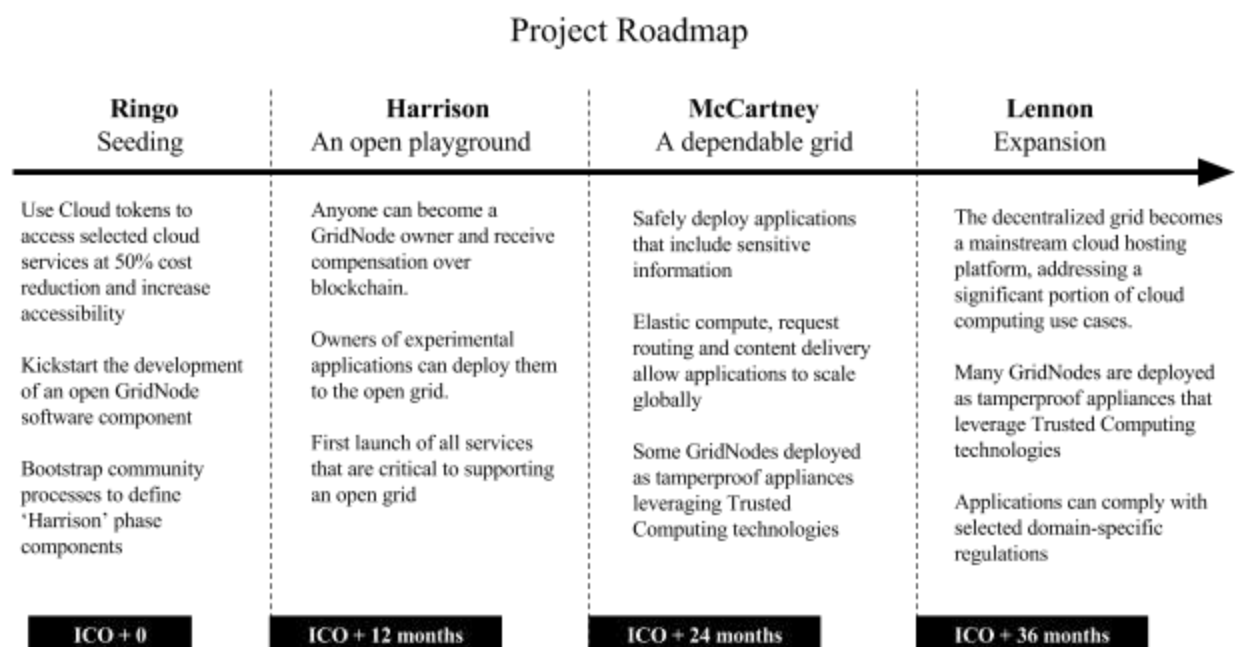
Project Roadmap

**Ringo**
Seeding

Use Cloud tokens to access selected cloud services at 50% cost reduction and increase accessibility

Kickstart the development of an open GridNode software component

Bootstrap community processes to define 'Harrison' phase components

ICO + 0

**Harrison**
An open playground

Anyone can become a GridNode owner and receive compensation over blockchain.

Owners of experimental applications can deploy them to the open grid.

First launch of all services that are critical to supporting an open grid

ICO + 12 months

**McCartney**
A dependable grid

Safely deploy applications that include sensitive information

Elastic compute, request routing and content delivery allow applications to scale globally

Some GridNodes deployed as tamperproof appliances leveraging Trusted Computing technologies

ICO + 24 months

**Lennon**
Expansion

The decentralized grid becomes a mainstream cloud hosting platform, addressing a significant portion of cloud computing use cases.

Many GridNodes are deployed as tamperproof appliances that leverage Trusted Computing technologies

Applications can comply with selected domain-specific regulations

ICO + 36 months